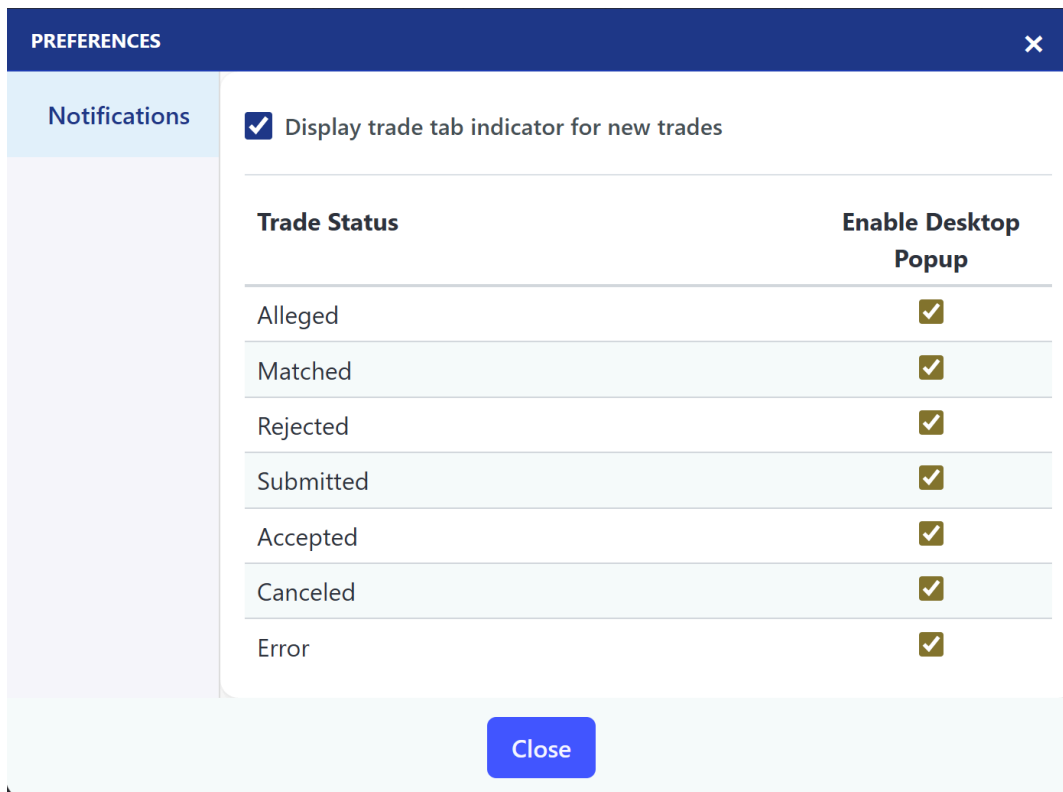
PREFERENCES ×

Notifications

Display trade tab indicator for new trades

| Trade Status | Enable Desktop Popup |
|---|---|
| Alleged | ✓ |
| Matched | ✓ |
| Rejected | ✓ |
| Submitted | ✓ |
| Accepted | ✓ |
| Canceled | ✓ |
| Error | ✓ |

Close